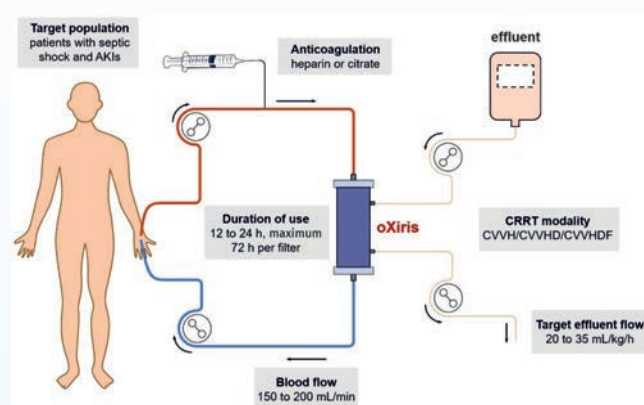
Target population
patients with septic shock and AKIs

Anticoagulation
heparin or citrate

effluent

Duration of use
12 to 24 h, maximum 72 h per filter

oXiris

CRRT modality
CVVH/CVVHD/CVVHDF

Target effluent flow
20 to 35 mL/kg/h

Blood flow
150 to 200 mL/min